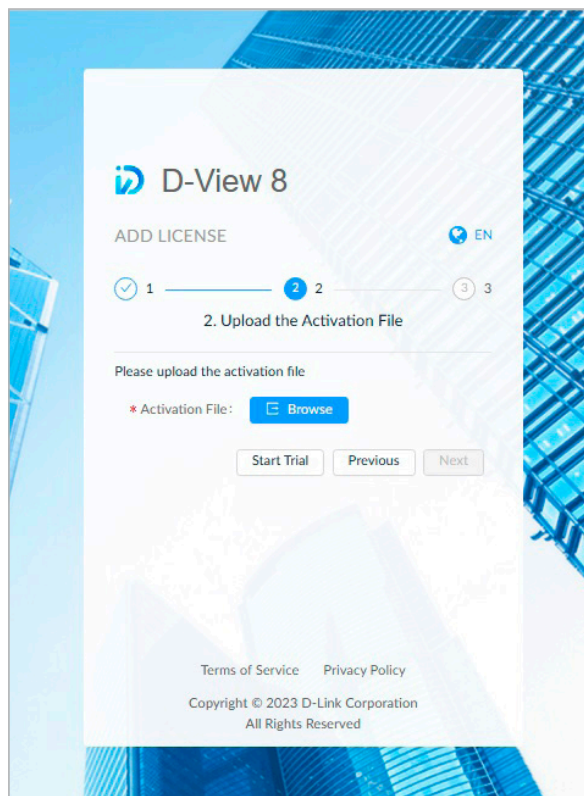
D-View 8

ADD LICENSE

EN

1

2 2

3 3

2. Upload the Activation File

Please upload the activation file

* Activation File : Browse

Start Trial Previous Next

Terms of Service Privacy Policy

Copyright © 2023 D-Link Corporation
All Rights Reserved